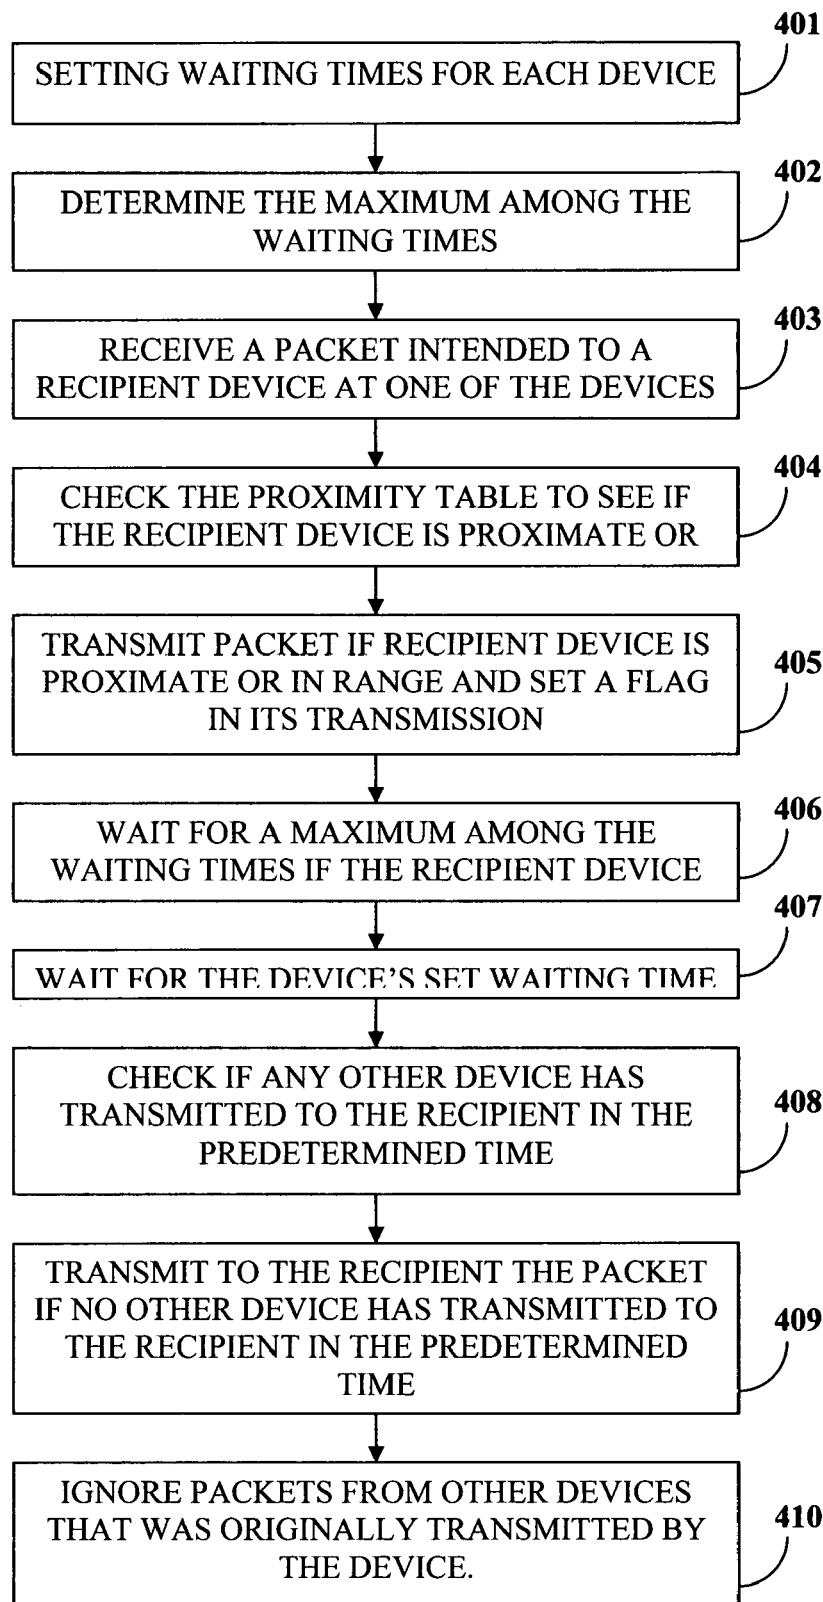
401
SETTING WAITING TIMES FOR EACH DEVICE

402
DETERMINE THE MAXIMUM AMONG THE WAITING TIMES

403
RECEIVE A PACKET INTENDED TO A RECIPIENT DEVICE AT ONE OF THE DEVICES

404
CHECK THE PROXIMITY TABLE TO SEE IF THE RECIPIENT DEVICE IS PROXIMATE OR

TRANSMIT PACKET IF RECIPIENT DEVICE IS PROXIMATE OR IN RANGE AND SET A FLAG IN ITS TRANSMISSION
405

406
WAIT FOR A MAXIMUM AMONG THE WAITING TIMES IF THE RECIPIENT DEVICE

407
WAIT FOR THE DEVICE'S SET WAITING TIME

CHECK IF ANY OTHER DEVICE HAS TRANSMITTED TO THE RECIPIENT IN THE PREDETERMINED TIME
408

TRANSMIT TO THE RECIPIENT THE PACKET IF NO OTHER DEVICE HAS TRANSMITTED TO THE RECIPIENT IN THE PREDETERMINED TIME
409

IGNORE PACKETS FROM OTHER DEVICES THAT WAS ORIGINALLY TRANSMITTED BY THE DEVICE.
410